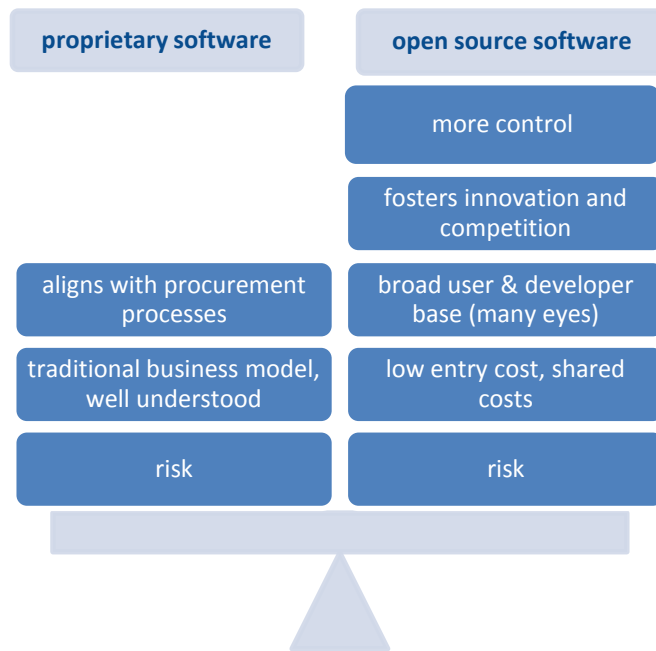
proprietary software

aligns with procurement processes

traditional business model, well understood

risk

open source software

more control

fosters innovation and competition

broad user & developer base (many eyes)

low entry cost, shared costs

risk